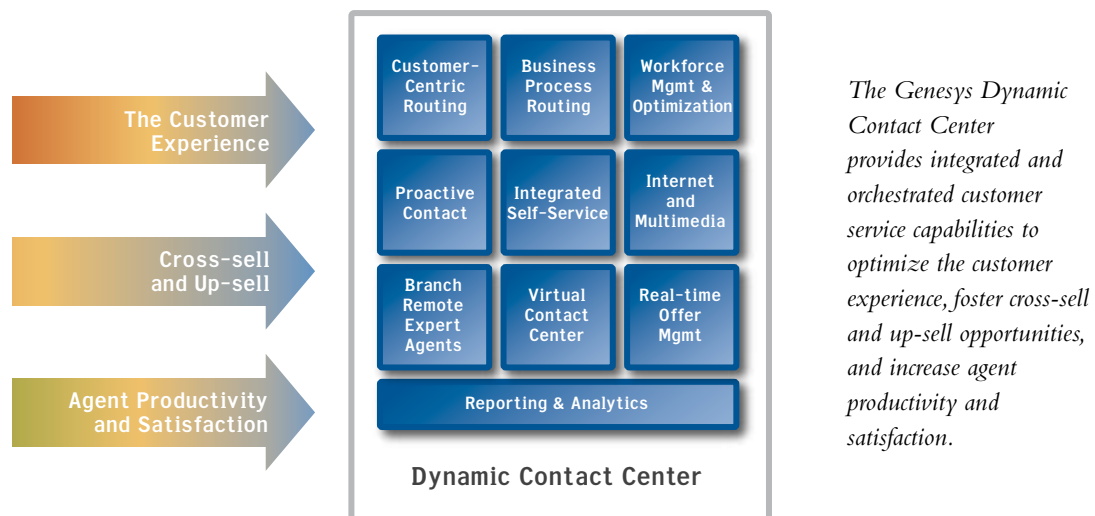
The Customer Experience

Cross-sell and Up-sell

Agent Productivity and Satisfaction

Customer-Centric Routing

Business Process Routing

Workforce Mgmt & Optimization

Proactive Contact

Integrated Self-Service

Internet and Multimedia

Branch Remote Expert Agents

Virtual Contact Center

Real-time Offer Mgmt

Reporting & Analytics

Dynamic Contact Center

The Genesys Dynamic Contact Center provides integrated and orchestrated customer service capabilities to optimize the customer experience, foster cross-sell and up-sell opportunities, and increase agent productivity and satisfaction.